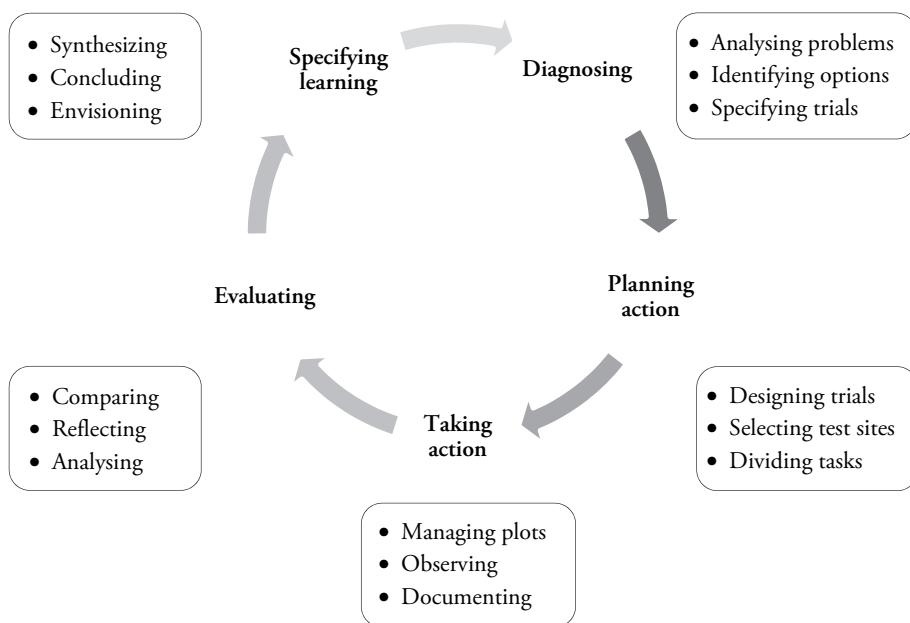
- Synthesizing
- Concluding
- Envisioning

Specifying learning

Diagnosing

- Analysing problems
- Identifying options
- Specifying trials

Evaluating

Planning action

- Comparing
- Reflecting
- Analysing

Taking action

- Designing trials
- Selecting test sites
- Dividing tasks

- Managing plots
- Observing
- Documenting